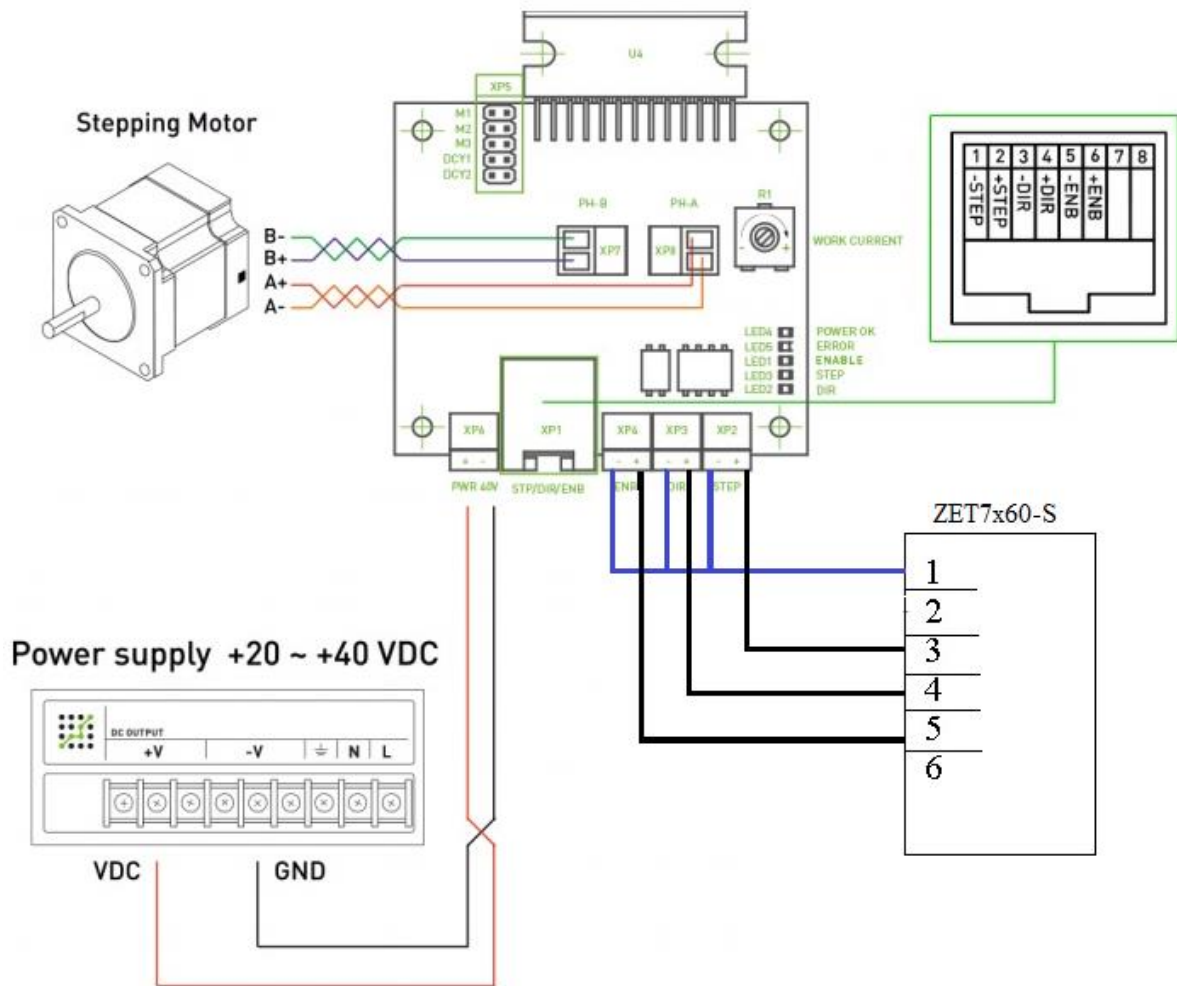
U4

XP5

M1
M2
M3
DCY1
DCY2

Stepping Motor

B-
B+
A+
A-

PH-B
XP7
PH-A
XP8
R1
WORK CURRENT

| 1 | 2 | 3 | 4 | 5 | 6 | 7 | 8 |
|---|---|---|---|---|---|---|---|
| -STEP | +STEP | -DIR | +DIR | -ENB | +ENB | | |

LED4 POWER OK
LED5 ERROR
LED1 ENABLE
LED3 STEP
LED2 DIR

XP6
PWR 40V
XP1
STP/DIR/ENB
XP4
ENB
XP3
DIR
XP2
STEP

ZET7x60-S
1
2
3
4
5
6

Power supply +20 ~ +40 VDC

DC OUTPUT
+V
-V
N
L

VDC
GND